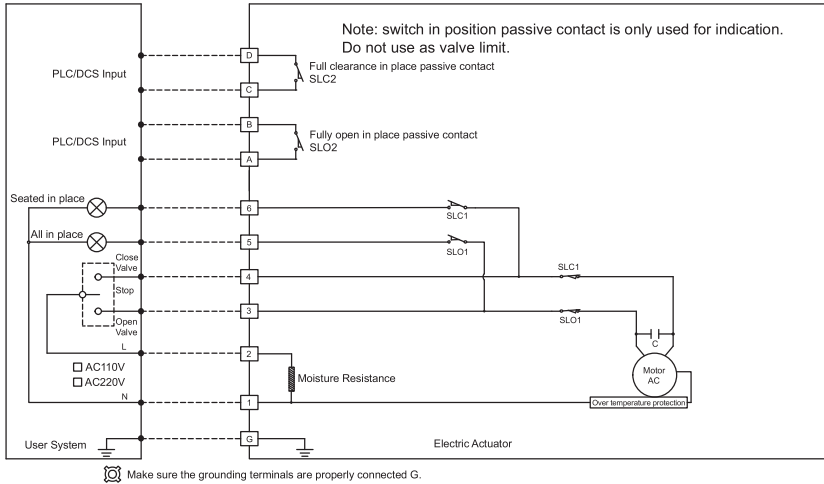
Note: switch in position passive contact is only used for indication. Do not use as valve limit.

PLC/DCS Input

D

Full clearance in place passive contact
SLC2

C

PLC/DCS Input

B

Fully open in place passive contact
SLO2

A

Seated in place

6

SLC1

All in place

5

SLO1

Close Valve

4

SLC1

Stop

Open Valve

3

SLO1

C

L

2

Moisture Resistance

Motor AC

□ AC110V
□ AC220V

N

1

Over temperature protection

User System

G

Electric Actuator

Make sure the grounding terminals are properly connected G.